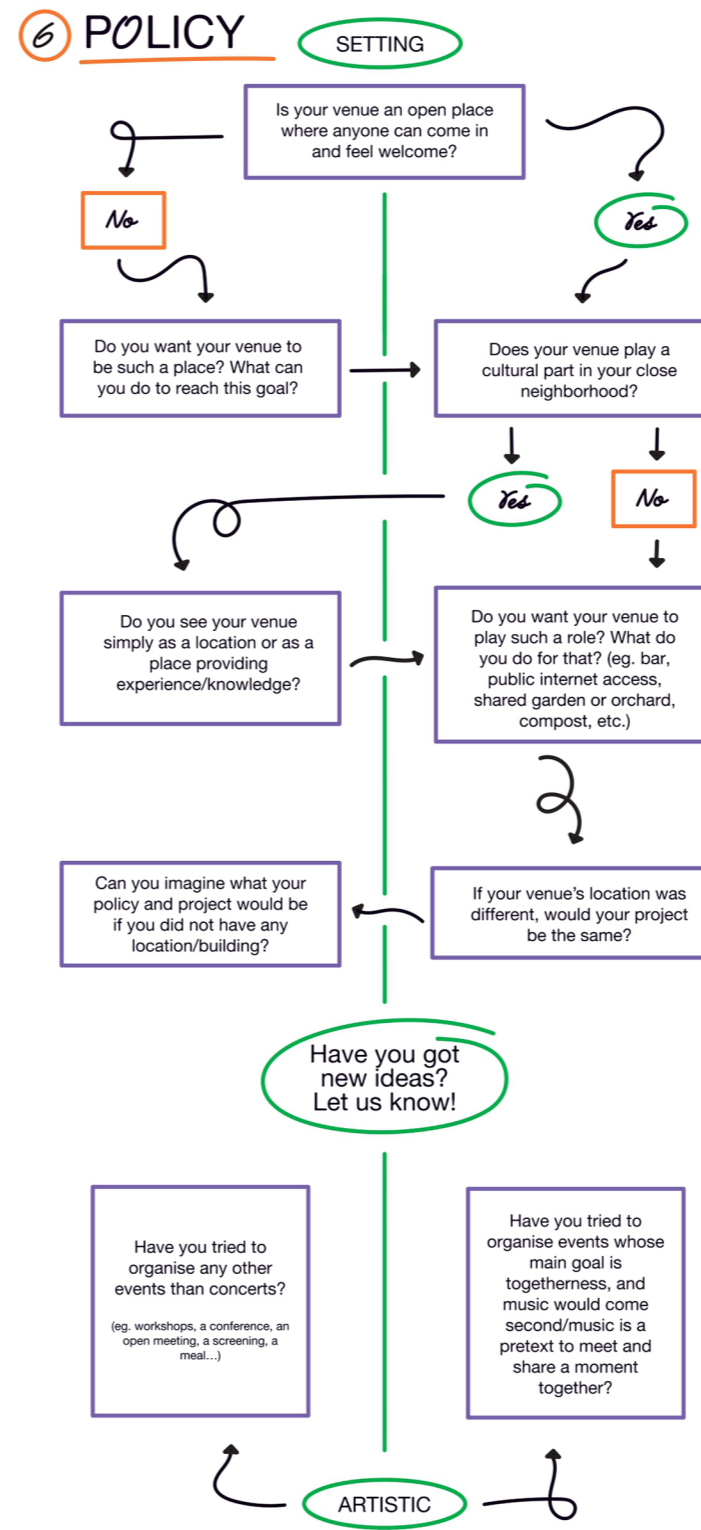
6 POLICY

SETTING

Is your venue an open place where anyone can come in and feel welcome?

No

Yes

Do you want your venue to be such a place? What can you do to reach this goal?

Does your venue play a cultural part in your close neighborhood?

Yes

No

Do you see your venue simply as a location or as a place providing experience/knowledge?

Do you want your venue to play such a role? What do you do for that? (eg. bar, public internet access, shared garden or orchard, compost, etc.)

Can you imagine what your policy and project would be if you did not have any location/building?

If your venue's location was different, would your project be the same?

Have you got new ideas? Let us know!

Have you tried to organise any other events than concerts?

(eg. workshops, a conference, an open meeting, a screening, a meal...)

Have you tried to organise events whose main goal is togetherness, and music would come second/music is a pretext to meet and share a moment together?

ARTISTIC